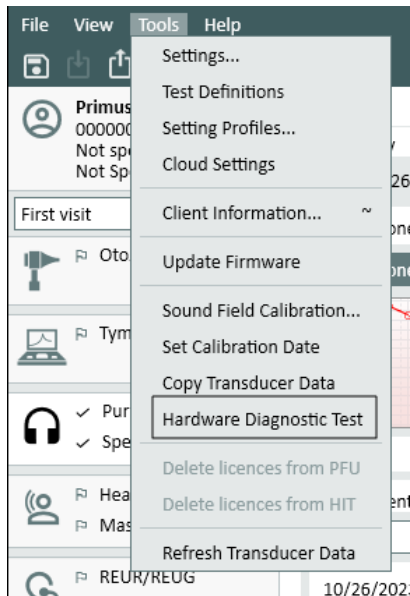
File View Tools Help

Primus
000000
Not sp
Not Sp

First visit

Oto

Tym

Pur
Spe

Hea
Mas

REUR/REUG

Settings...
Test Definitions
Setting Profiles...
Cloud Settings
Client Information... ~
Update Firmware
Sound Field Calibration...
Set Calibration Date
Copy Transducer Data
Hardware Diagnostic Test
Delete licences from PFU
Delete licences from HIT
Refresh Transducer Data

26
one
one
ent
10/26/2023